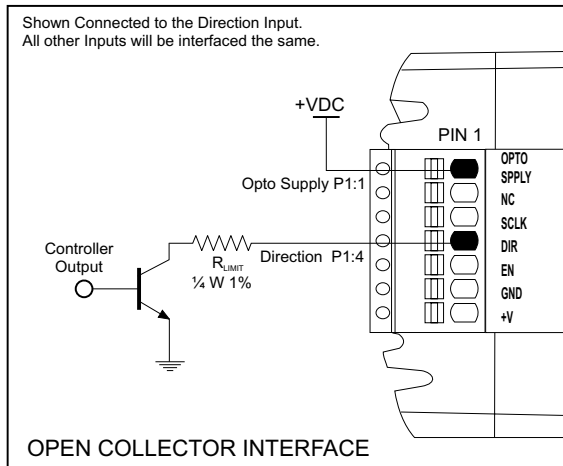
Shown Connected to the Direction Input.
All other Inputs will be interfaced the same.

+VDC

PIN 1

OPTO SPPLY

Opto Supply P1:1

NC

SCLK

Controller Output

$R_{LIMIT}$
¼ W 1%

Direction P1:4

DIR

EN

GND

+V

OPEN COLLECTOR INTERFACE